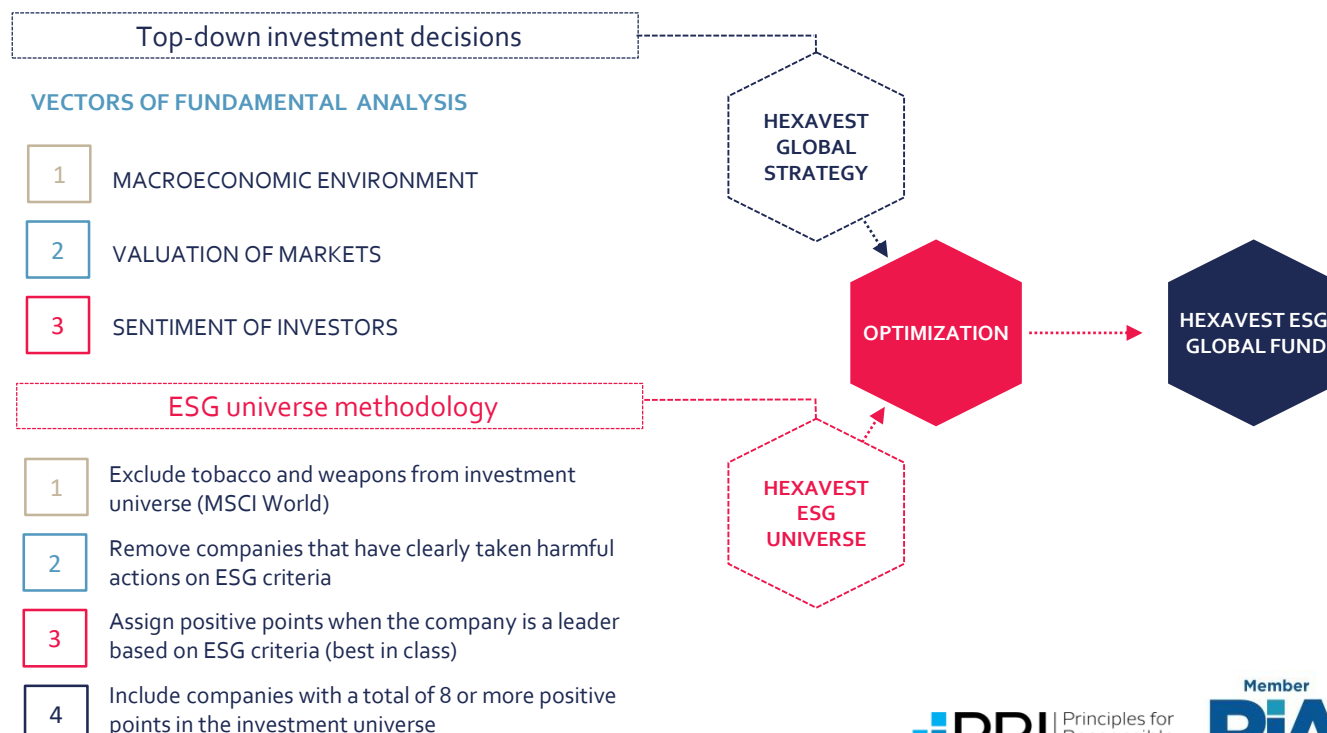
Top-down investment decisions

VECTORS OF FUNDAMENTAL ANALYSIS

1 MACROECONOMIC ENVIRONMENT

2 VALUATION OF MARKETS

3 SENTIMENT OF INVESTORS

ESG universe methodology

1 Exclude tobacco and weapons from investment universe (MSCI World)

2 Remove companies that have clearly taken harmful actions on ESG criteria

3 Assign positive points when the company is a leader based on ESG criteria (best in class)

4 Include companies with a total of 8 or more positive points in the investment universe

HEXAVEST GLOBAL STRATEGY

OPTIMIZATION

HEXAVEST ESG GLOBAL FUND

HEXAVEST ESG UNIVERSE

PRI | Principles for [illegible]

Member

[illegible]